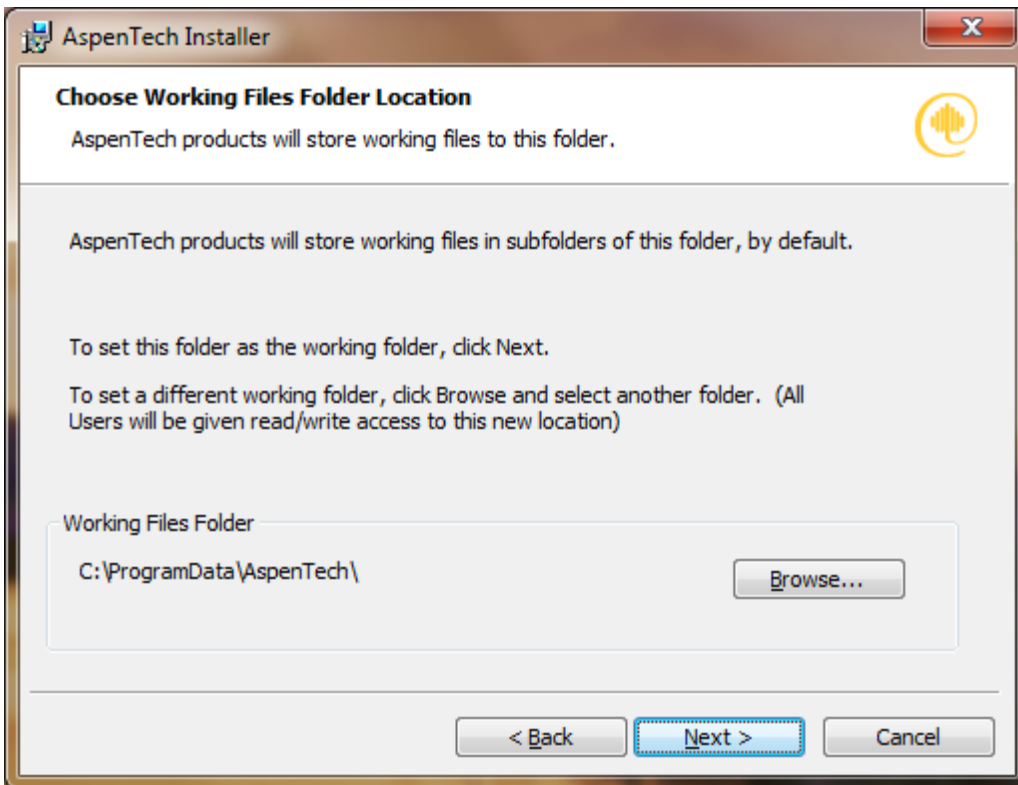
AspenTech Installer

Choose Working Files Folder Location

AspenTech products will store working files to this folder.

AspenTech products will store working files in subfolders of this folder, by default.

To set this folder as the working folder, click Next.

To set a different working folder, click Browse and select another folder. (All Users will be given read/write access to this new location)

Working Files Folder

C:\ProgramData\AspenTech\

Browse...

< Back

Next >

Cancel